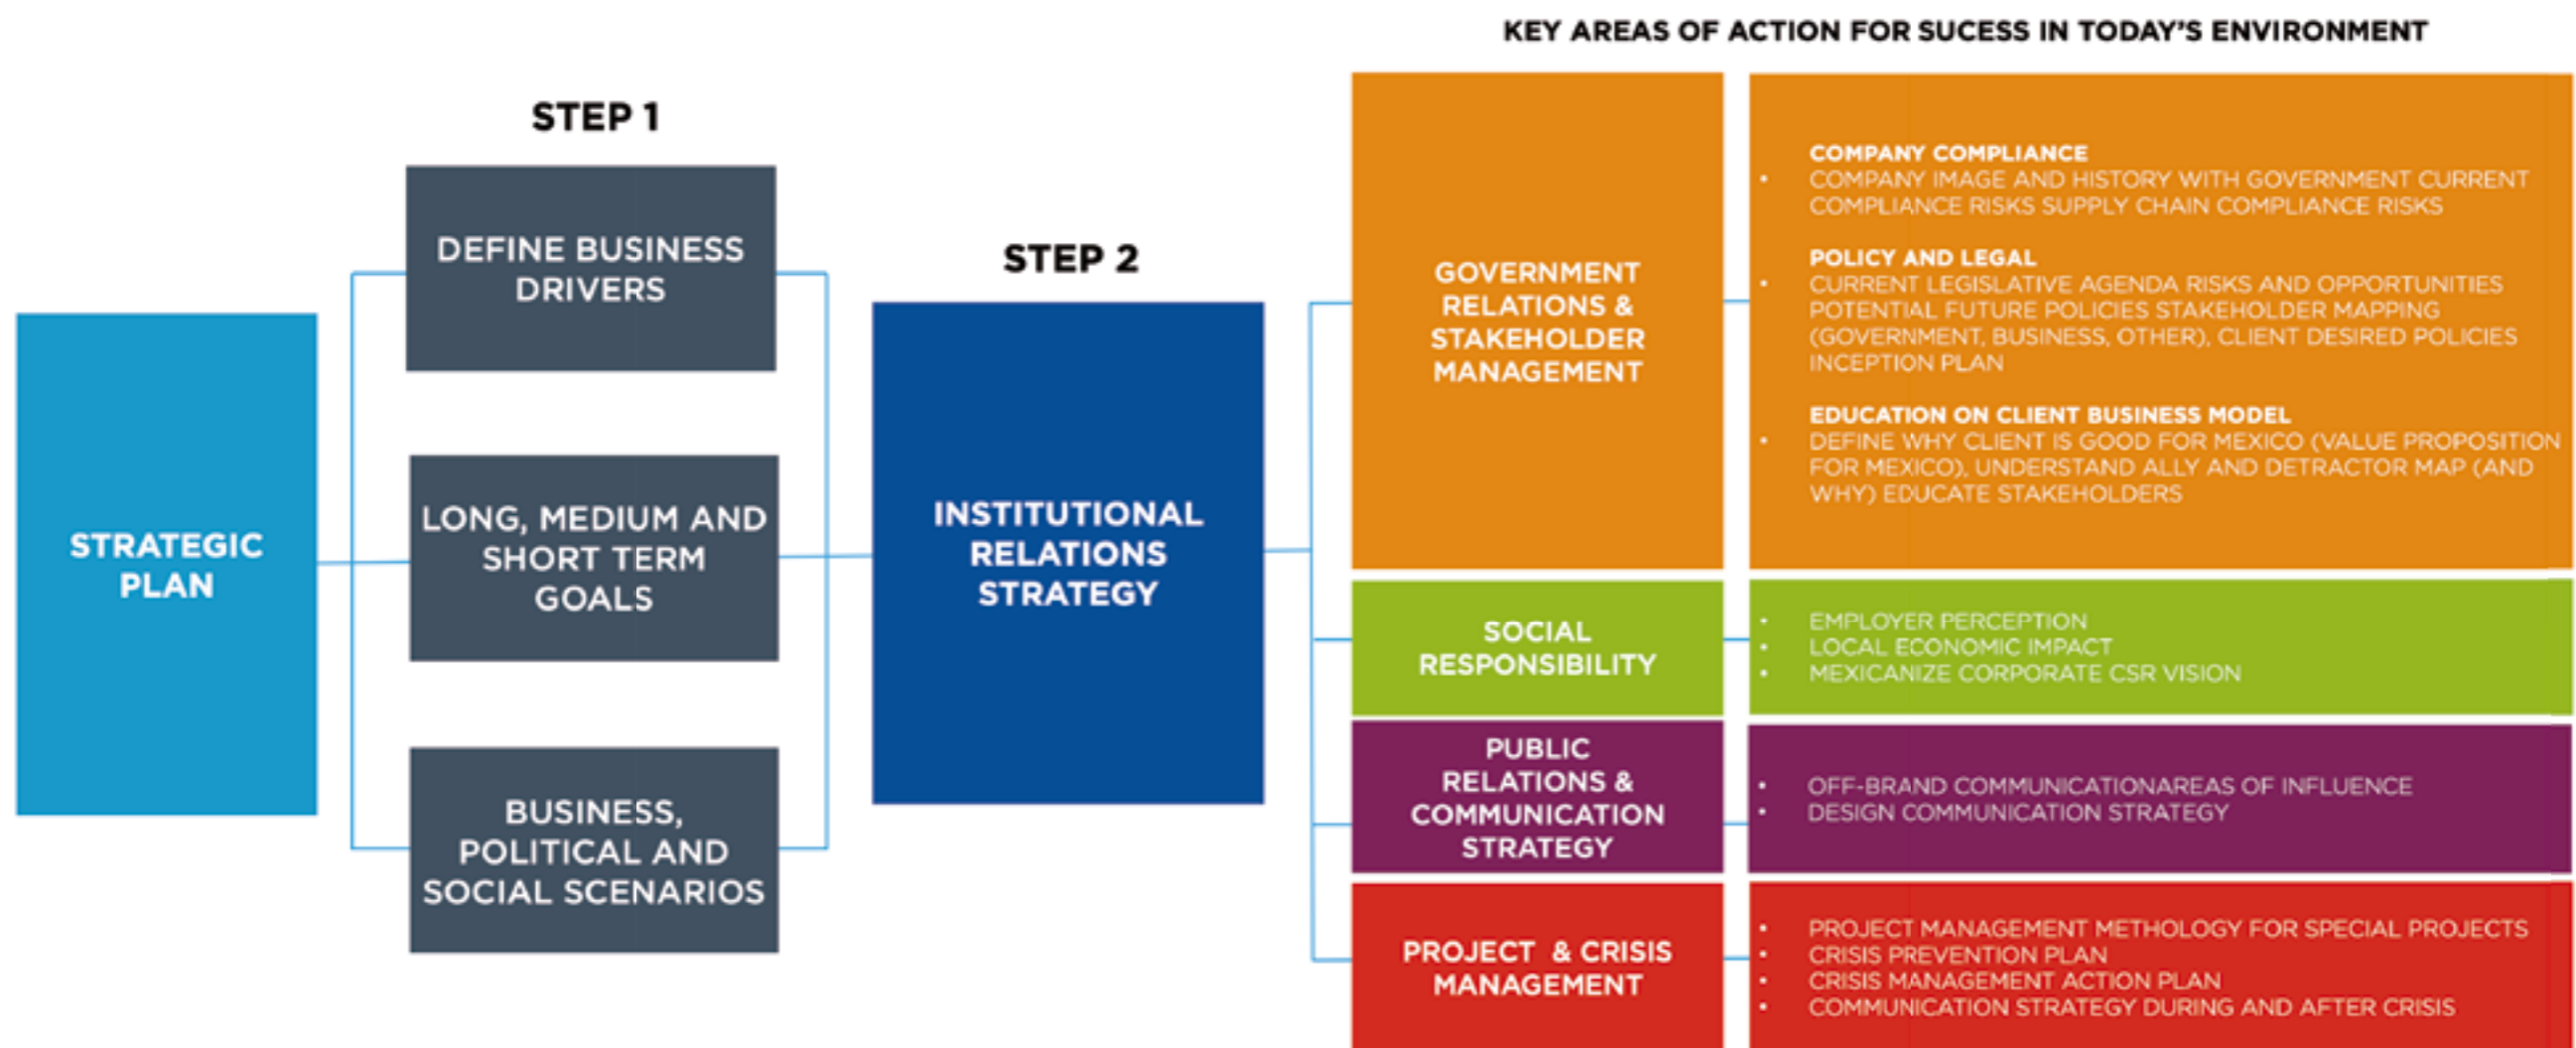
KEY AREAS OF ACTION FOR SUCESS IN TODAY'S ENVIRONMENT

STEP 1

STRATEGIC PLAN

DEFINE BUSINESS DRIVERS

LONG, MEDIUM AND SHORT TERM GOALS

BUSINESS, POLITICAL AND SOCIAL SCENARIOS

STEP 2

INSTITUTIONAL RELATIONS STRATEGY

GOVERNMENT RELATIONS & STAKEHOLDER MANAGEMENT

COMPANY COMPLIANCE
• COMPANY IMAGE AND HISTORY WITH GOVERNMENT CURRENT COMPLIANCE RISKS SUPPLY CHAIN COMPLIANCE RISKS

POLICY AND LEGAL
• CURRENT LEGISLATIVE AGENDA RISKS AND OPPORTUNITIES POTENTIAL FUTURE POLICIES STAKEHOLDER MAPPING (GOVERNMENT, BUSINESS, OTHER), CLIENT DESIRED POLICIES INCEPTION PLAN

EDUCATION ON CLIENT BUSINESS MODEL
• DEFINE WHY CLIENT IS GOOD FOR MEXICO (VALUE PROPOSITION FOR MEXICO), UNDERSTAND ALLY AND DETRACTOR MAP (AND WHY) EDUCATE STAKEHOLDERS

SOCIAL RESPONSIBILITY

• EMPLOYER PERCEPTION
• LOCAL ECONOMIC IMPACT
• MEXICANIZE CORPORATE CSR VISION

PUBLIC RELATIONS & COMMUNICATION STRATEGY

• OFF-BRAND COMMUNICATIONAREAS OF INFLUENCE
• DESIGN COMMUNICATION STRATEGY

PROJECT & CRISIS MANAGEMENT

• PROJECT MANAGEMENT METHOLOGY FOR SPECIAL PROJECTS
• CRISIS PREVENTION PLAN
• CRISIS MANAGEMENT ACTION PLAN
• COMMUNICATION STRATEGY DURING AND AFTER CRISIS